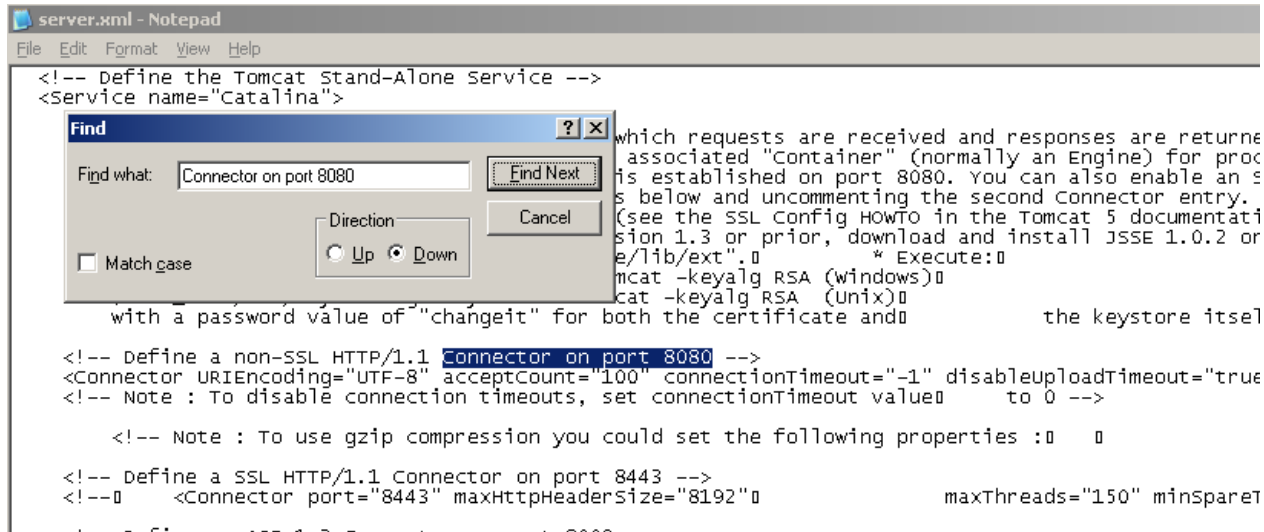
server.xml - Notepad

File Edit Format View Help

<!-- Define the Tomcat Stand-Alone Service -->
<Service name="Catalina">

Find

? X

Find what: Connector on port 8080

Find Next

Cancel

Direction

Up Down

Match case

which requests are received and responses are returne
associated "Container" (normally an Engine) for proc
is established on port 8080. You can also enable an S
s below and uncommenting the second Connector entry.
(see the SSL Config HOWTO in the Tomcat 5 documentati
sion 1.3 or prior, download and install JSSE 1.0.2 or
e/lib/ext".▯ * Execute:▯
mcat -keyalg RSA (Windows)▯
cat -keyalg RSA (Unix)▯
with a password value of "changeit" for both the certificate and▯ the keystore itsel

<!-- Define a non-SSL HTTP/1.1 Connector on port 8080 -->
<Connector URIEncoding="UTF-8" acceptCount="100" connectionTimeout="-1" disableUploadTimeout="true
<!-- Note : To disable connection timeouts, set connectionTimeout value▯ to 0 -->

<!-- Note : To use gzip compression you could set the following properties :▯ ▯

<!-- Define a SSL HTTP/1.1 Connector on port 8443 -->
<!--▯ <Connector port="8443" maxHttpHeaderSize="8192"▯ maxThreads="150" minSpareT